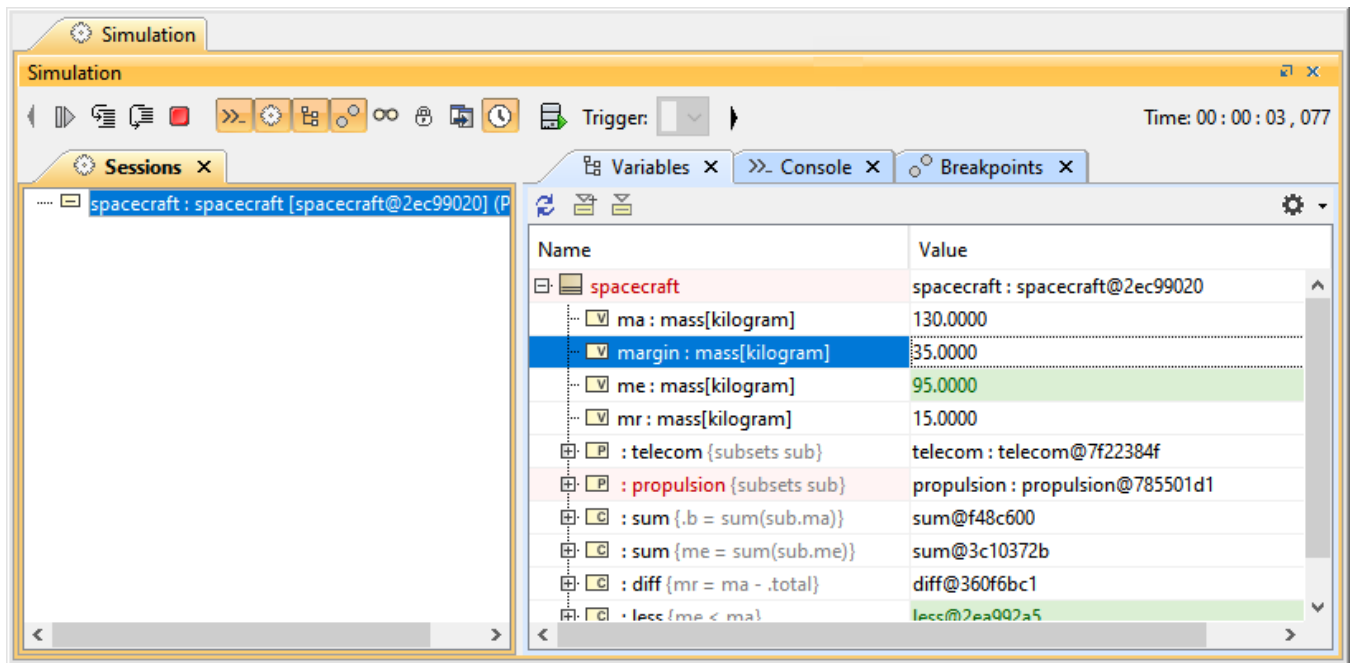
Simulation

Simulation

Trigger:

Time: 00 : 00 : 03 , 077

Sessions ×

spacecraft : spacecraft [spacecraft@2ec99020] (P

Variables × Console × Breakpoints ×

| Name | Value |
|---|---|
| spacecraft | spacecraft : spacecraft@2ec99020 |
| ma : mass[kilogram] | 130.0000 |
| margin : mass[kilogram] | 35.0000 |
| me : mass[kilogram] | 95.0000 |
| mr : mass[kilogram] | 15.0000 |
| : telecom {subsets sub} | telecom : telecom@7f22384f |
| : propulsion {subsets sub} | propulsion : propulsion@785501d1 |
| : sum {.b = sum(sub.ma)} | sum@f48c600 |
| : sum {me = sum(sub.me)} | sum@3c10372b |
| : diff {mr = ma - .total} | diff@360f6bc1 |
| : less {me < ma} | less@2ea992a5 |